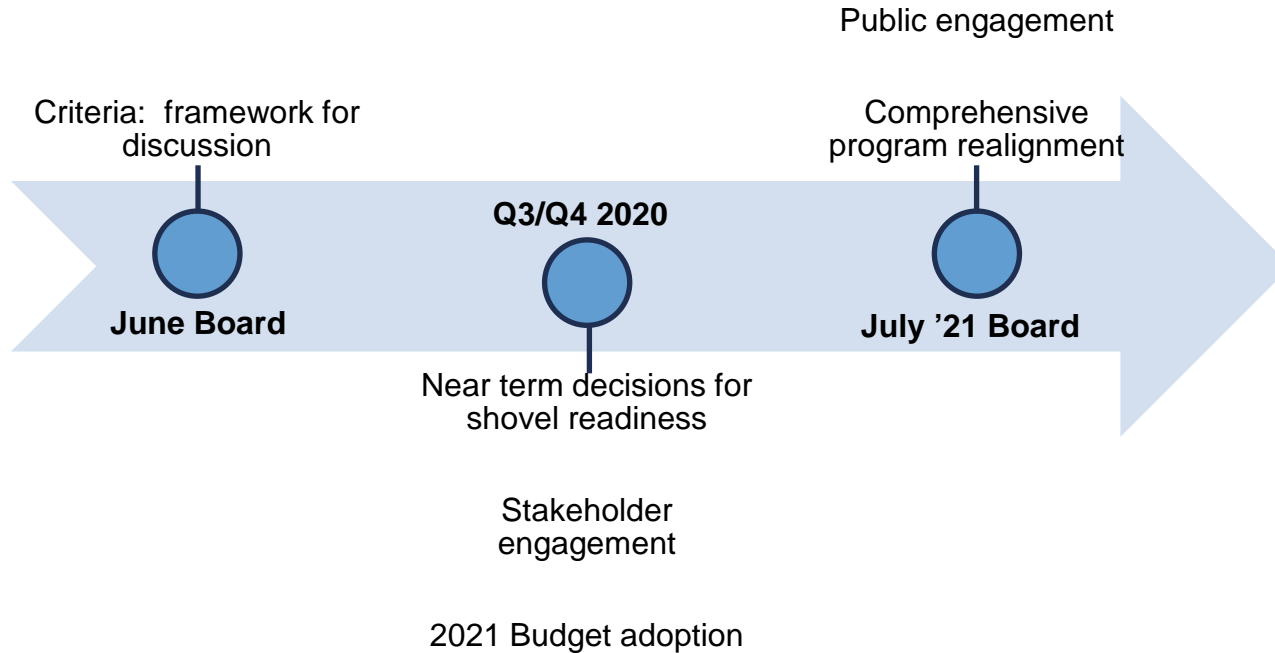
Public engagement

Criteria: framework for discussion

June Board

Q3/Q4 2020

Near term decisions for shovel readiness

Stakeholder engagement

2021 Budget adoption

Comprehensive program realignment

July ’21 Board